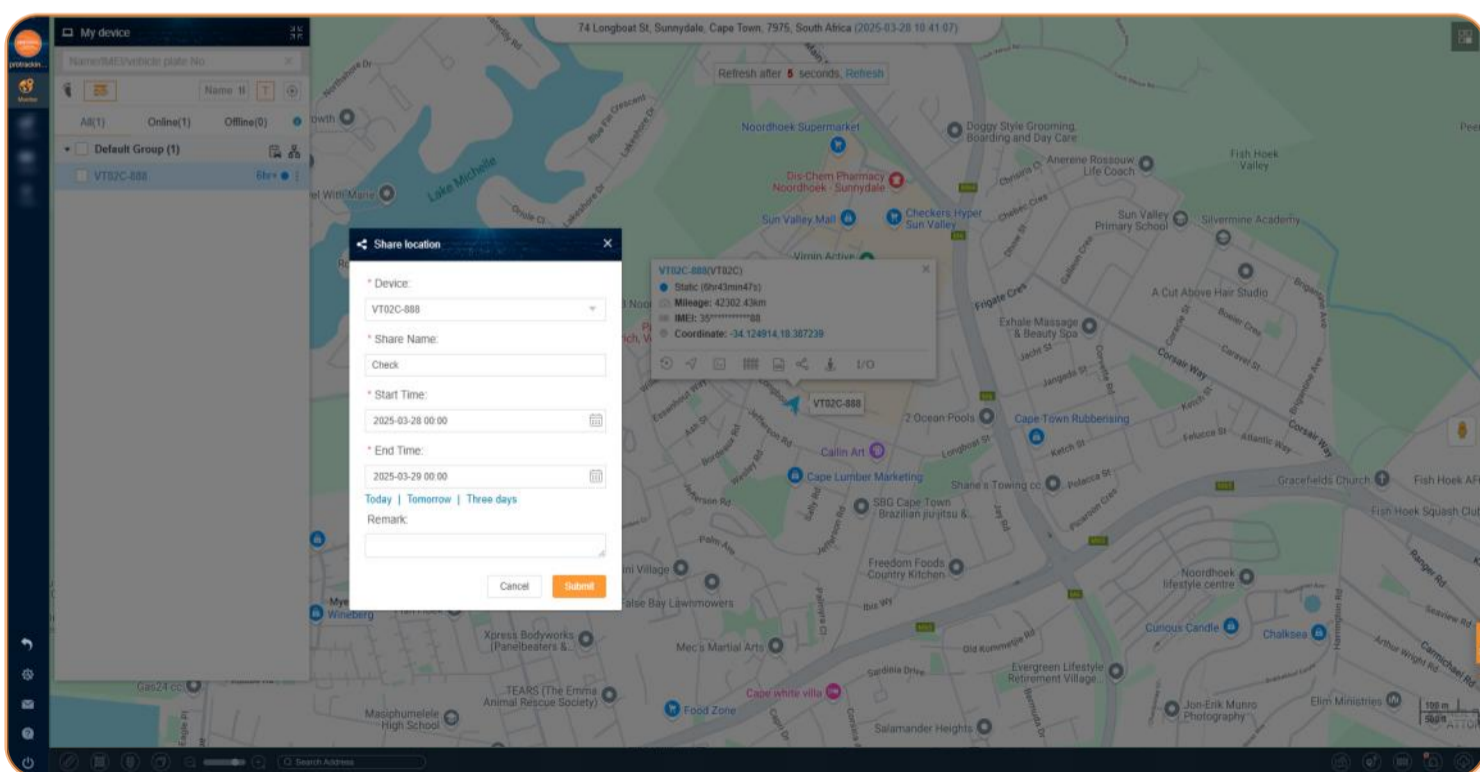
protrackin

Monitor

My device

Name/IMEI/vehicle plate No.

Name

All(1)
Online(1)
Offline(0)

Default Group (1)

VT02C-888
6hr+

74 Longboat St, Sunnydale, Cape Town, 7975, South Africa (2025-03-28 10:41:07)

Refresh after 5 seconds, Refresh

Share location

* Device:
VT02C-888

* Share Name:
Check

* Start Time:
2025-03-28 00:00

* End Time:
2025-03-29 00:00

Today | Tomorrow | Three days

Remark:

Cancel
Submit

VT02C-888(VT02C)
Static (6hr43min47s)
Mileage: 42302.43km
IMEI: 35***********88
Coordinate: -34.124914,18.387239
I/O

VT02C-888

Noordhoek Supermarket
Doggy Style Grooming, Boarding and Day Care
Dis-Chem Pharmacy Noordhoek - Sunnydale
Anerene Rossouw Life Coach
Fish Hoek Valley
Sun Valley Mall
Checkers Hyper Sun Valley
Sun Valley Primary School
Silvermine Academy
Virgin Active
A Cut Above Hair Studio
Exhale Massage & Beauty Spa
2 Ocean Pools
Cape Town Rubberising
Callin Art
Cape Lumber Marketing
Shane's Towing cc
SBG Cape Town Brazilian jiujitsu &
Gracefields Church
Fish Hoek AF
Fish Hoek Squash Club
Freedom Foods Country Kitchen
Noordhoek lifestyle centre
False Bay Lawnmowers
Xpress Bodyworks (Panelbeaters &
Mec's Martial Arts
Curious Candle
Chalksea
Evergreen Lifestyle Retirement Village
TEARS (The Emma Animal Rescue Society)
Cape white villa
Food Zone
Jon-Erik Munro Photography
Elim Ministries
Masiphumelele High School
Salamander Heights
Gas24 cc
Wineberg
Lake Michelle
el With Marie
Frigate Cres
Corsair Way
Longboat St
Ketch St
Jefferson Rd
Palm Ave
Old Kommetjie Rd
Sardinia Drive
Ibis Wy

Search Address

100 m
500 ft